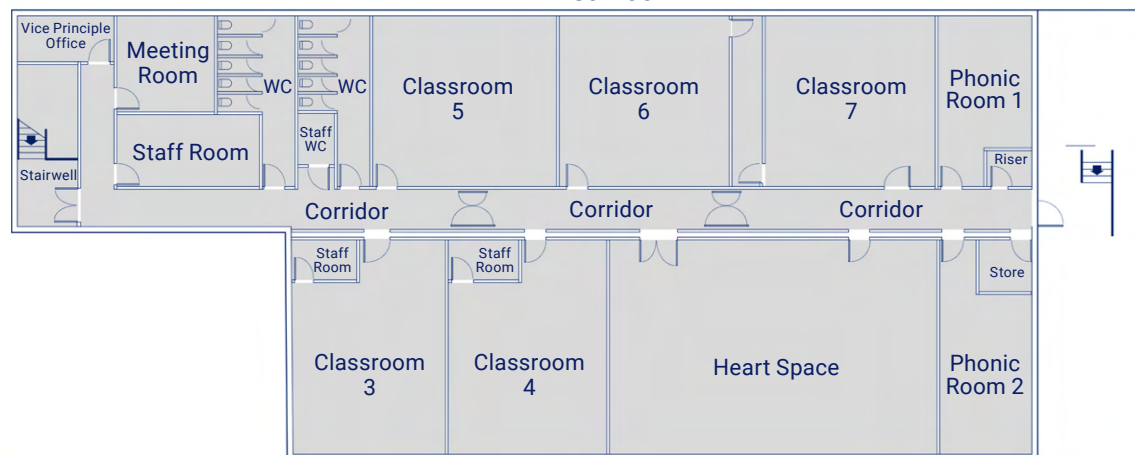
Vice Principle Office

Meeting Room

WC

WC

Classroom 5

Classroom 6

Classroom 7

Phonic Room 1

Staff Room

Staff WC

Riser

Stairwell

Corridor

Corridor

Corridor

Staff Room

Staff Room

Store

Classroom 3

Classroom 4

Heart Space

Phonic Room 2